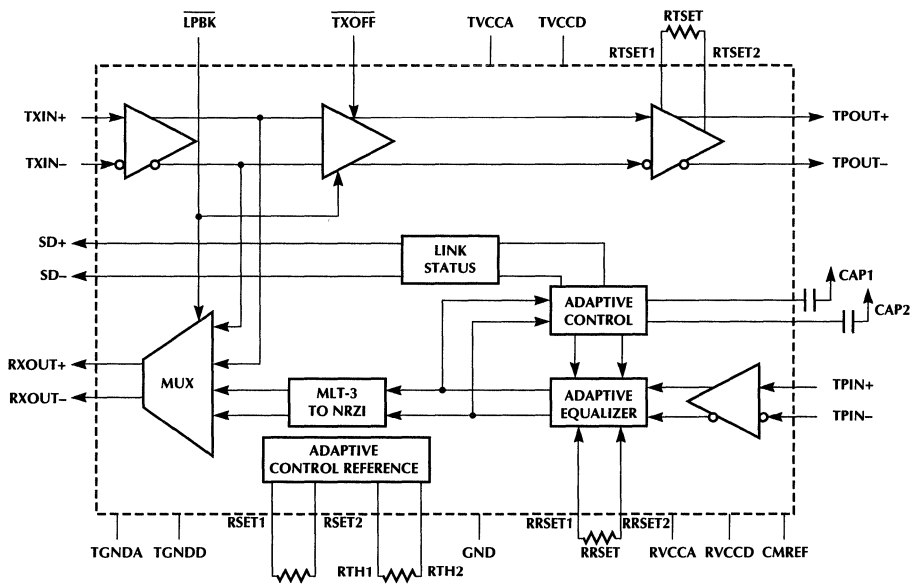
$\overline{LPBK}$
$\overline{TXOFF}$
TVCCA
TVCCD
RTSET
RTSET1
RTSET2
TXIN+
TXIN–
TPOUT+
TPOUT–
SD+
SD–
LINK STATUS
CAP1
ADAPTIVE CONTROL
CAP2
RXOUT+
RXOUT–
MUX
MLT-3 TO NRZI
ADAPTIVE EQUALIZER
TPIN+
TPIN–
ADAPTIVE CONTROL REFERENCE
RSET1
RSET2
RRSET1
RRSET2
TGNDA
TGNDD
GND
RRSET
RVCCA
RVCCD
CMREF
RTH1
RTH2